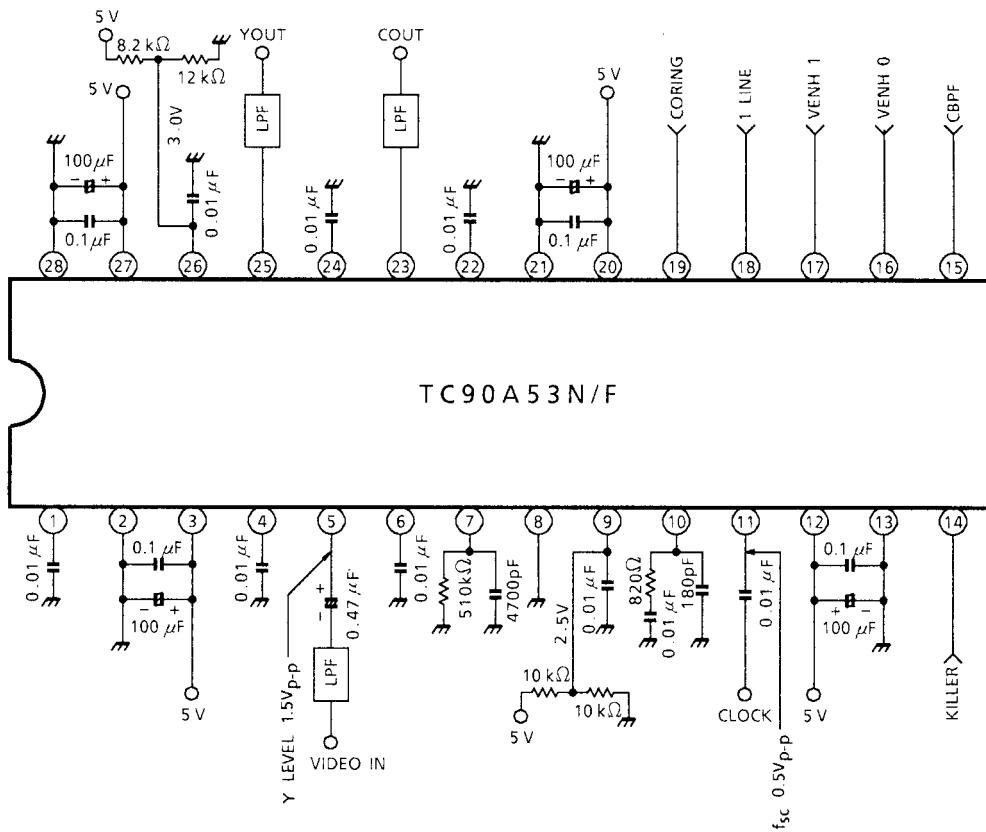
5 V
8.2 kΩ
12 kΩ
YOUT
COUT
5 V
3.0V
LPF
LPF
5 V
CORING
1 LINE
VENH 1
VENH 0
CBPF
100 $\mu$F
0.1$\mu$F
0.01 $\mu$F
0.01 $\mu$F
0.01 $\mu$F
100 $\mu$F
0.1 $\mu$F
28
27
26
25
24
23
22
21
20
19
18
17
16
15

TC90A53N/F

1
2
3
4
5
6
7
8
9
10
11
12
13
14
0.01 $\mu$F
0.1 $\mu$F
100 $\mu$F
5 V
0.01 $\mu$F
Y LEVEL 1.5$V_{p-p}$
0.47 $\mu$F
LPF
VIDEO IN
0.01 $\mu$F
510kΩ
4700pF
2.5V
0.01 $\mu$F
10 kΩ
10 kΩ
5 V
820Ω
0.01 $\mu$F
180pF
0.01 $\mu$F
CLOCK
$f_{sc}$ 0.5$V_{p-p}$
0.1 $\mu$F
100 $\mu$F
5 V
KILLER